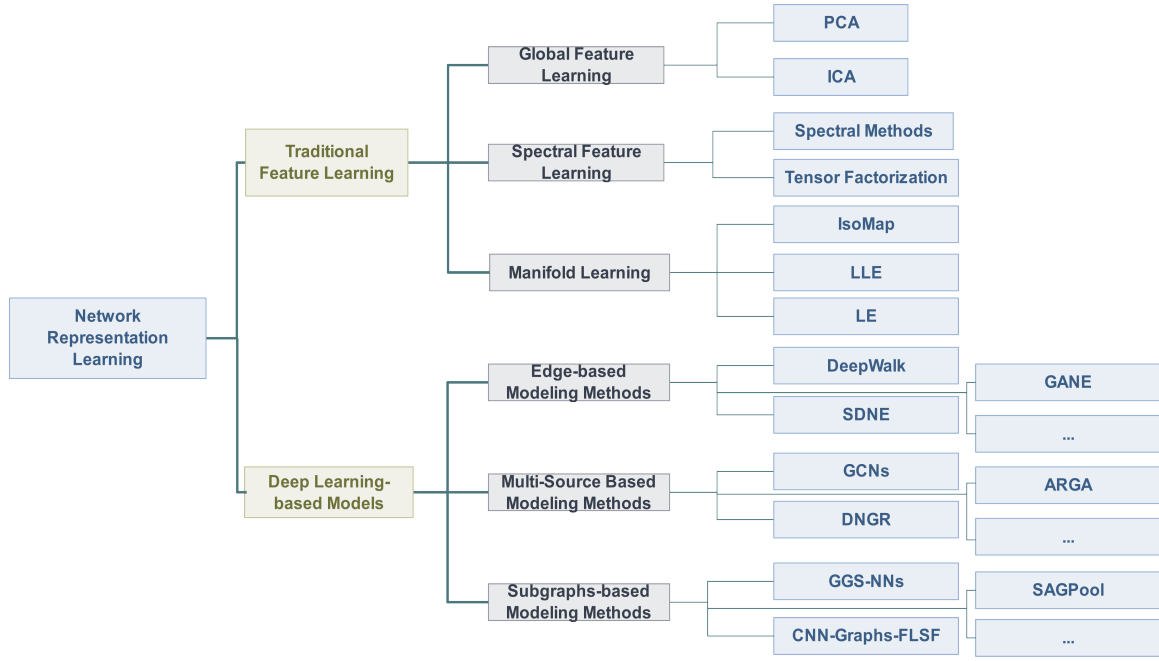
Network Representation Learning

Traditional Feature Learning

Global Feature Learning
PCA
ICA

Spectral Feature Learning
Spectral Methods
Tensor Factorization

Manifold Learning
IsoMap
LLE
LE

Deep Learning-based Models

Edge-based Modeling Methods
DeepWalk
SDNE
GANE
...

Multi-Source Based Modeling Methods
GCNs
DNGR
ARGA
...

Subgraphs-based Modeling Methods
GGS-NNs
CNN-Graphs-FLSF
SAGPool
...